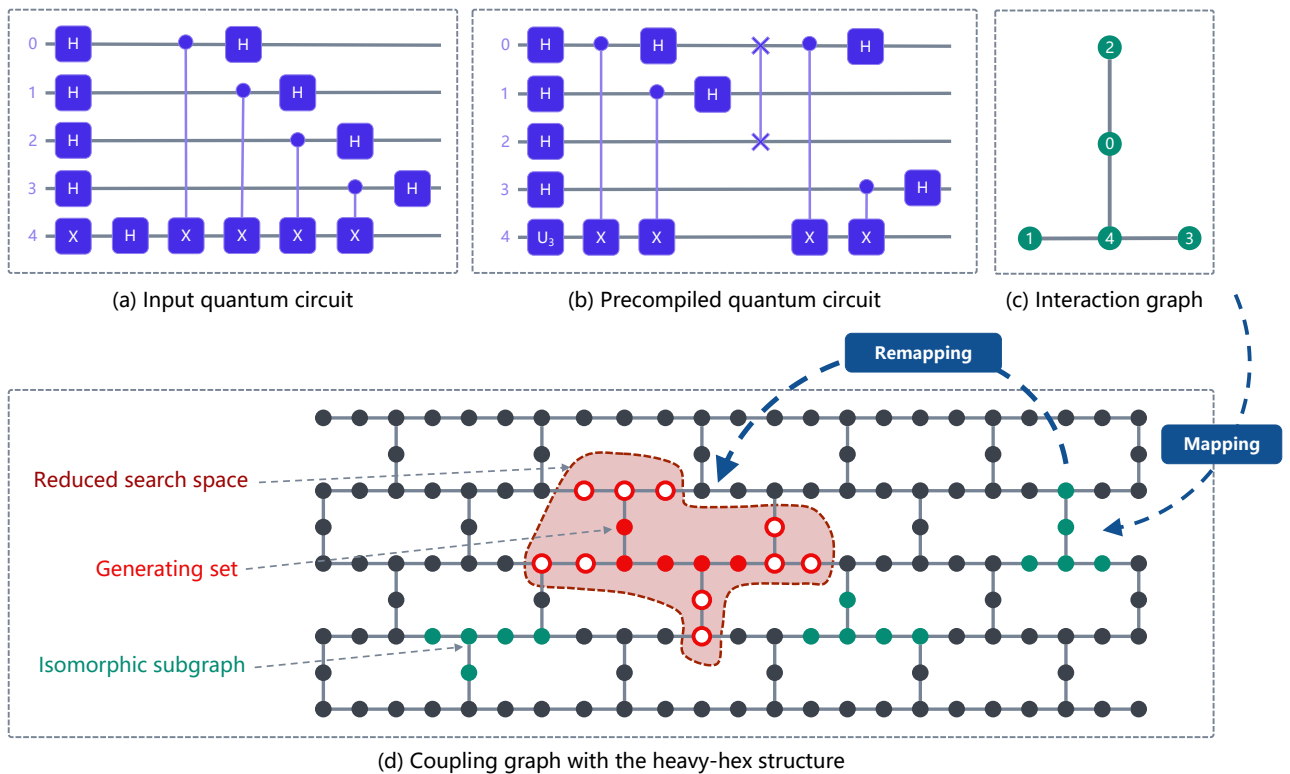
0 H H
1 H H
2 H H
3 H H
4 X H X X X X

(a) Input quantum circuit

0 H H H
1 H H
2 H
3 H H
4 $U_3$ X X X X

(b) Precompiled quantum circuit

2
0
1 4 3

(c) Interaction graph

Remapping

Mapping

Reduced search space

Generating set

Isomorphic subgraph

(d) Coupling graph with the heavy-hex structure